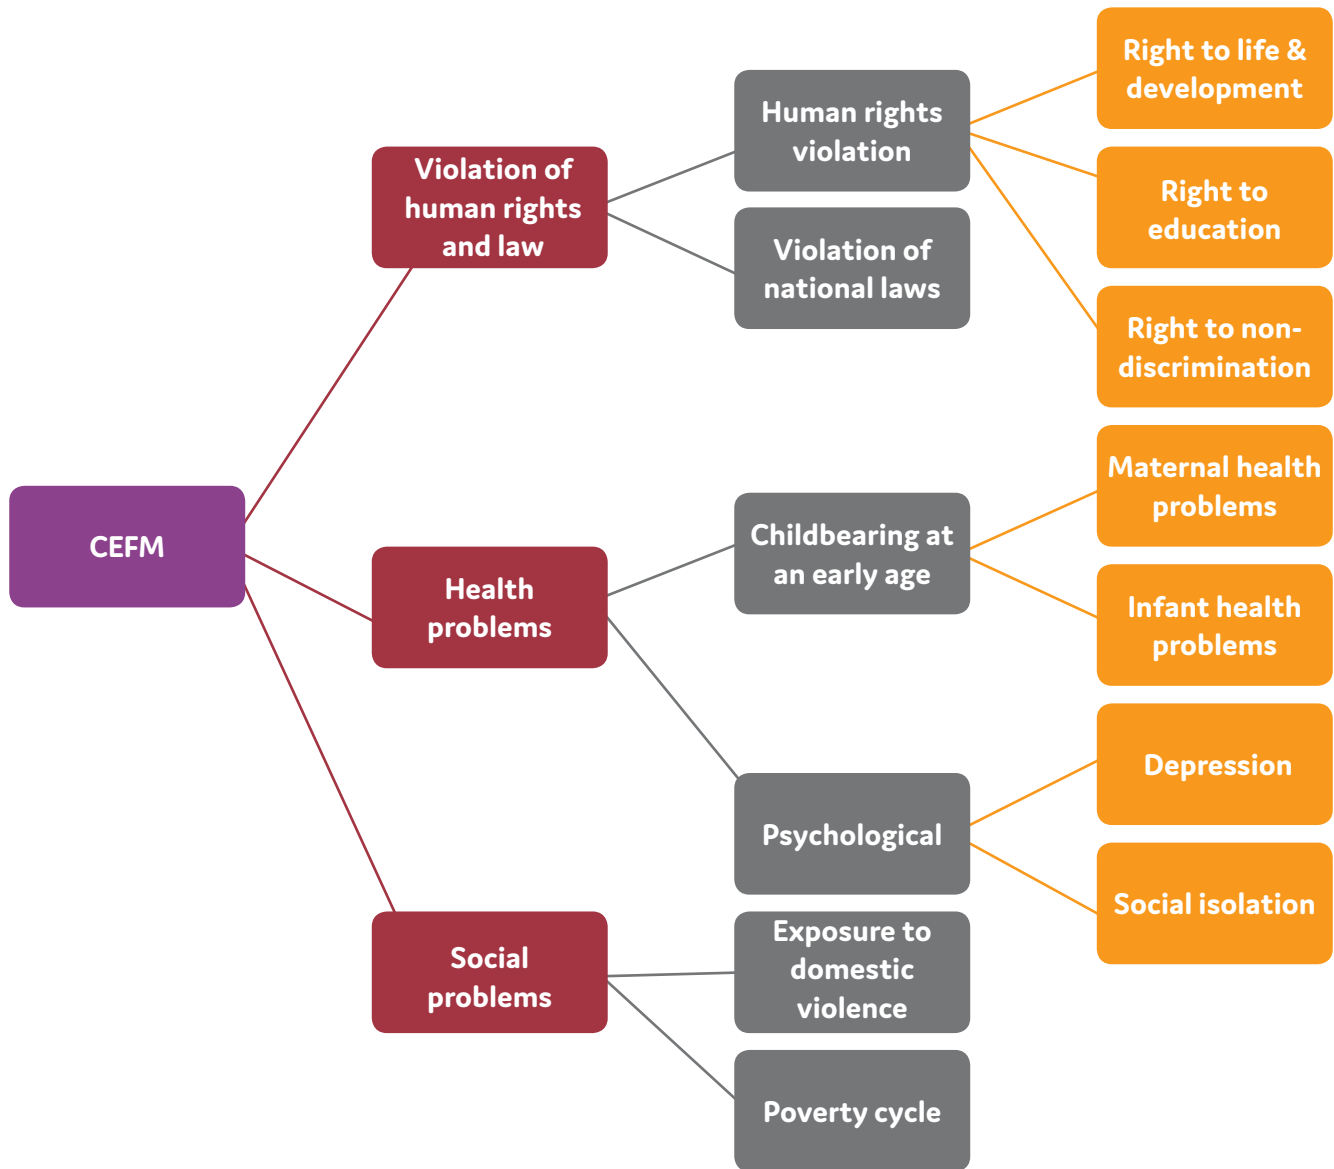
CEFM

Violation of human rights and law

Human rights violation

Right to life & development

Right to education

Right to non-discrimination

Violation of national laws

Health problems

Childbearing at an early age

Maternal health problems

Infant health problems

Psychological

Depression

Social isolation

Social problems

Exposure to domestic violence

Poverty cycle